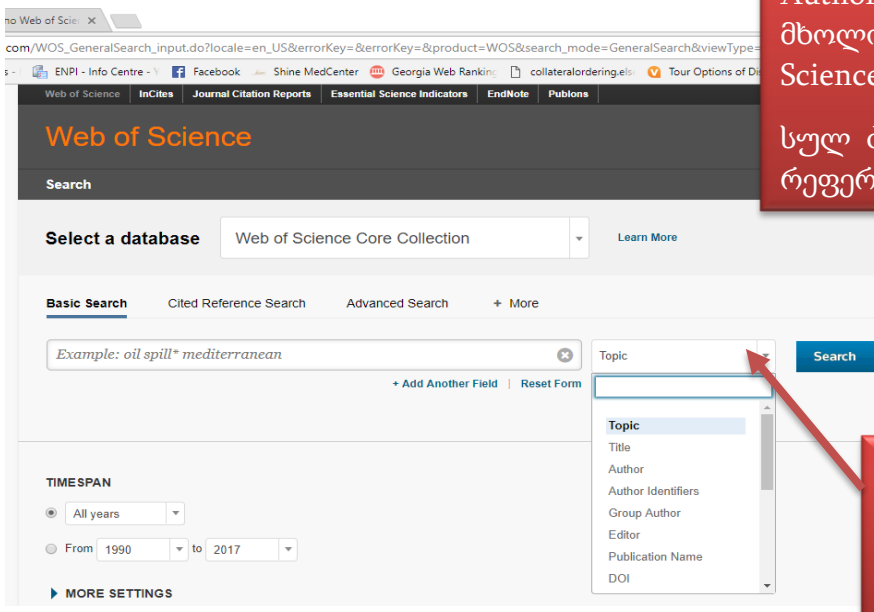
no Web of Scie ×

com/WOS_GeneralSearch_input.do?locale=en_US&errorKey=&errorKey=&product=WOS&search_mode=GeneralSearch&viewType=

s - ENPI - Info Centre - Y Facebook Shine MedCenter Georgia Web Ranking collateralordering.els Tour Options of Di

Autho
მხოლ
Science

სულ მ
რეფერ

Web of Science InCites Journal Citation Reports Essential Science Indicators EndNote Publons

Web of Science

Search

Select a database Web of Science Core Collection Learn More

Basic Search Cited Reference Search Advanced Search + More

Example: oil spill* mediterranean

Topic

Search

+ Add Another Field | Reset Form

Topic
Title
Author
Author Identifiers
Group Author
Editor
Publication Name
DOI

TIMESPAN

All years

From 1990 to 2017

MORE SETTINGS